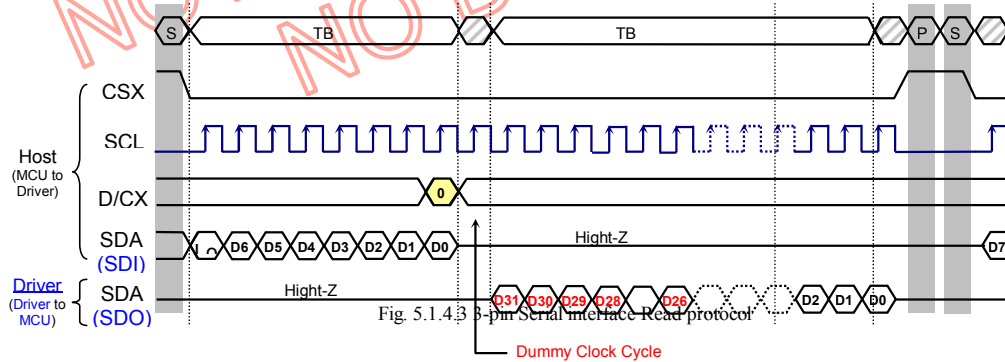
S TB TB P S

CSX

SCL

Host (MCU to Driver)

D/CX

0

SDA (SDI)

D6 D5 D4 D3 D2 D1 D0

Hight-Z

D7

Driver (Driver to MCU)

SDA (SDO)

Hight-Z

D31 D30 D29 D28 D26 D2 D1 D0

Fig. 5.1.4.3 3-pin Serial interface Read protocol

Dummy Clock Cycle